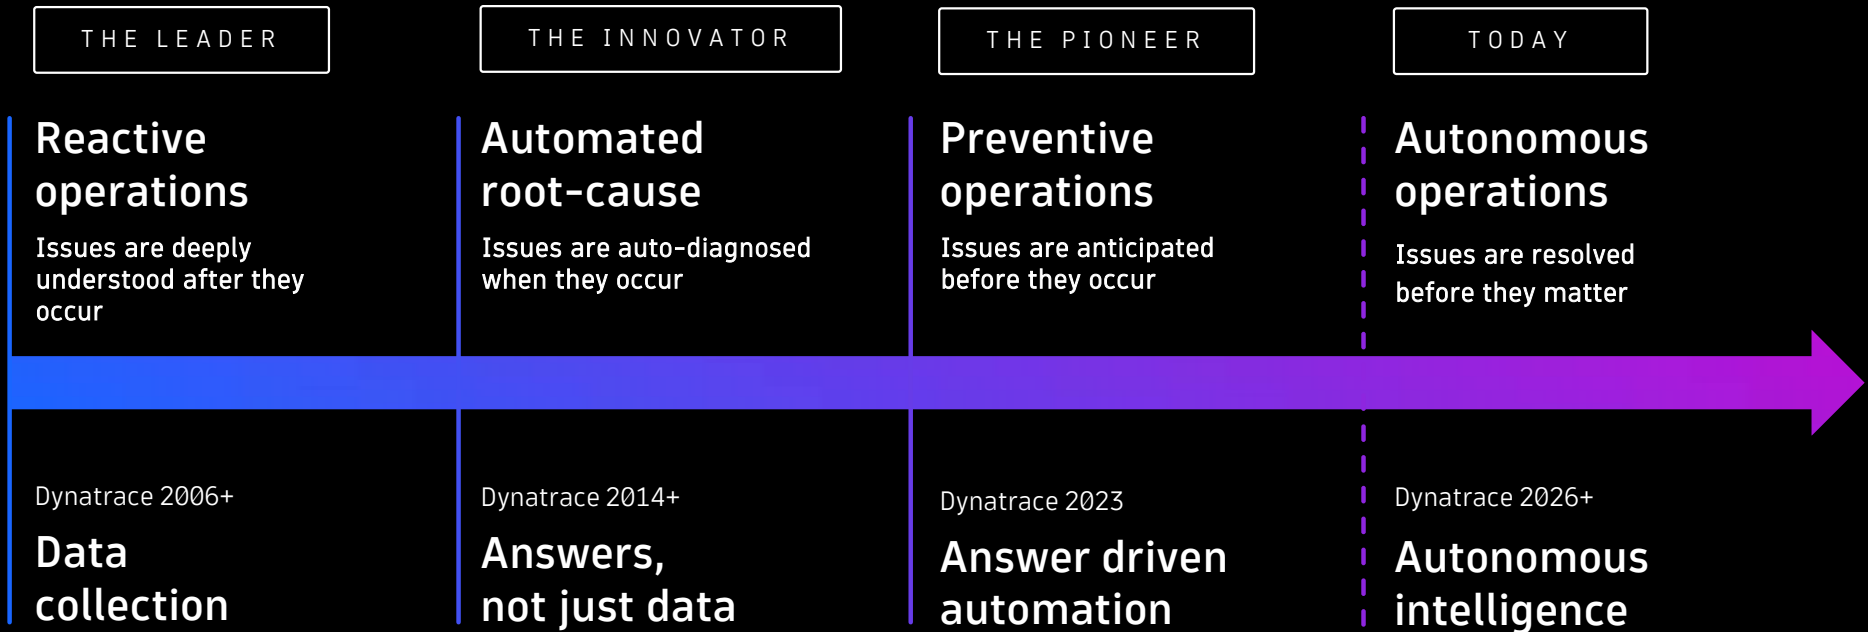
THE LEADER

Reactive operations

Issues are deeply understood after they occur

Dynatrace 2006+

Data collection

THE INNOVATOR

Automated root-cause

Issues are auto-diagnosed when they occur

Dynatrace 2014+

Answers, not just data

THE PIONEER

Preventive operations

Issues are anticipated before they occur

Dynatrace 2023

Answer driven automation

TODAY

Autonomous operations

Issues are resolved before they matter

Dynatrace 2026+

Autonomous intelligence